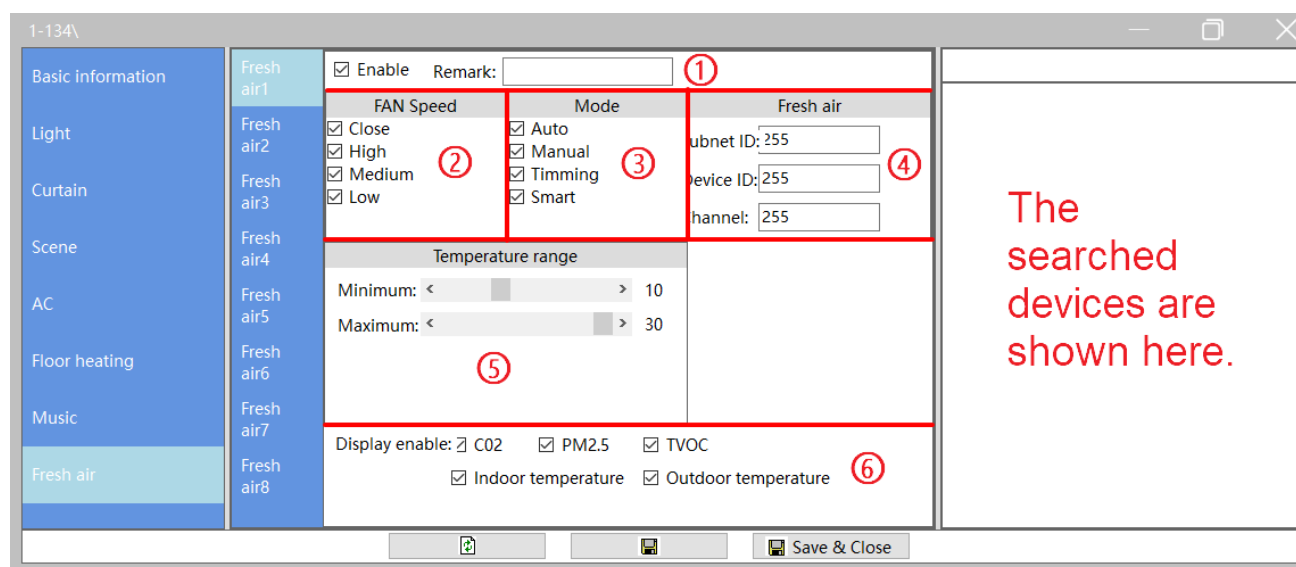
1-134\

Basic information
Light
Curtain
Scene
AC
Floor heating
Music
Fresh air

Fresh air1
Fresh air2
Fresh air3
Fresh air4
Fresh air5
Fresh air6
Fresh air7
Fresh air8

☑ Enable Remark: ①

FAN Speed
☑ Close
☑ High
☑ Medium
☑ Low
②

Mode
☑ Auto
☑ Manual
☑ Timming
☑ Smart
③

Fresh air
ubnet ID: 255
evice ID: 255
hannel: 255
④

Temperature range
Minimum: < > 10
Maximum: < > 30
⑤

Display enable: ☑ C02 ☑ PM2.5 ☑ TVOC
☑ Indoor temperature ☑ Outdoor temperature ⑥

The searched devices are shown here.

Save & Close